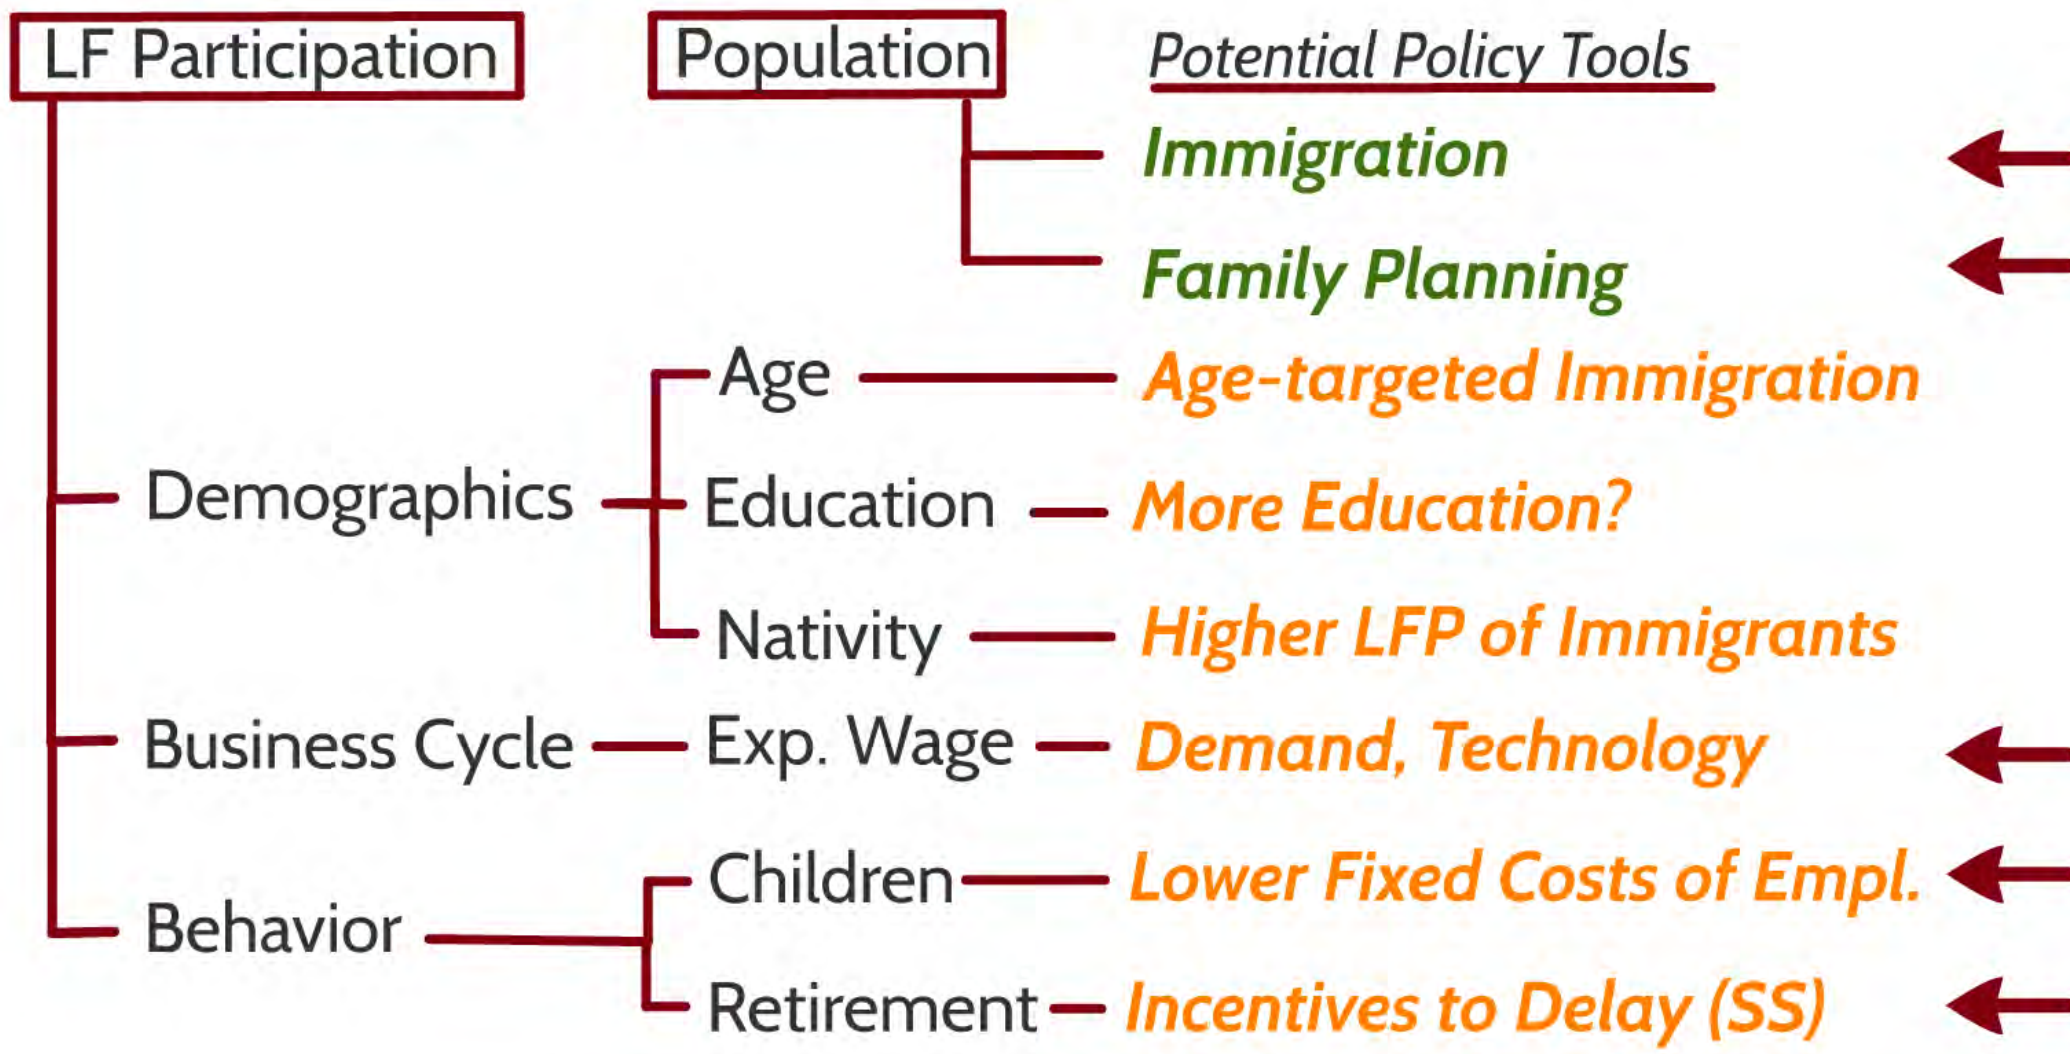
LF Participation

Population

Potential Policy Tools

Immigration

Family Planning

Demographics

Age

Age-targeted Immigration

Education

More Education?

Nativity

Higher LFP of Immigrants

Business Cycle

Exp. Wage

Demand, Technology

Behavior

Children

Lower Fixed Costs of Empl.

Retirement

Incentives to Delay (SS)